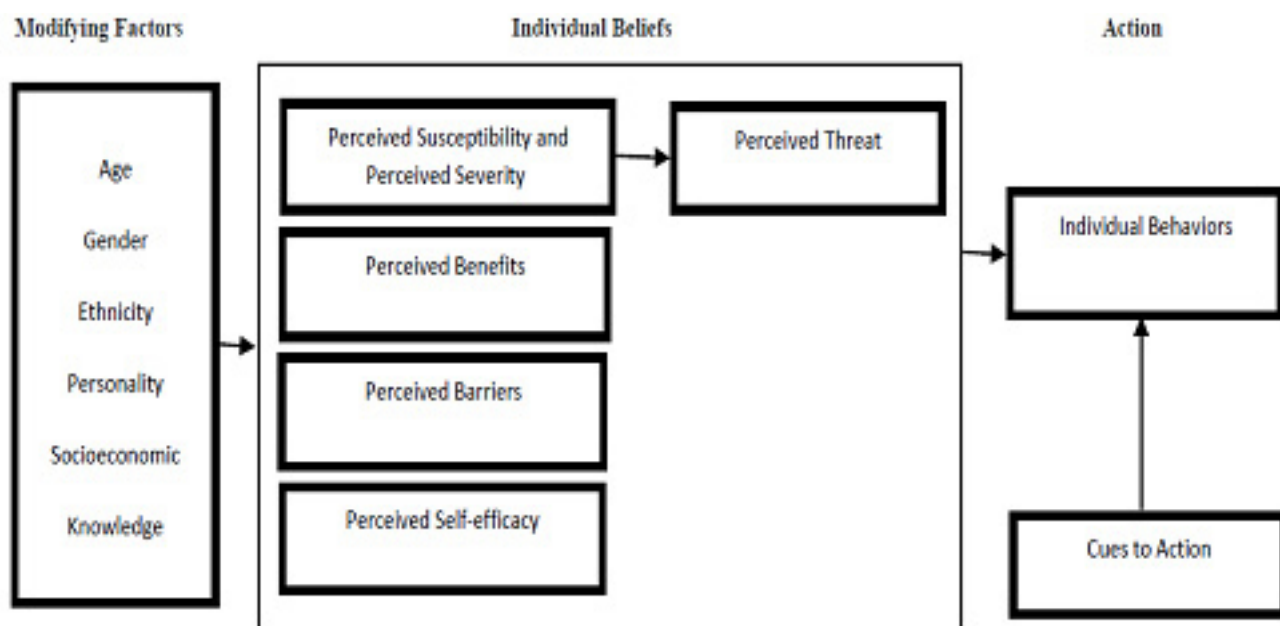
Modifying Factors

Individual Beliefs

Action

Age

Gender

Ethnicity

Personality

Socioeconomic

Knowledge

Perceived Susceptibility and Perceived Severity

Perceived Threat

Perceived Benefits

Perceived Barriers

Perceived Self-efficacy

Individual Behaviors

Cues to Action